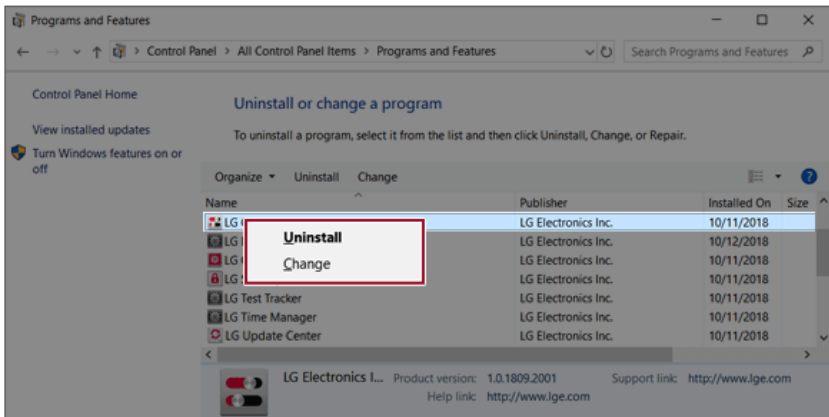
Programs and Features

Control Panel > All Control Panel Items > Programs and Features

Search Programs and Features

Control Panel Home

View installed updates

Turn Windows features on or off

Uninstall or change a program

To uninstall a program, select it from the list and then click Uninstall, Change, or Repair.

Organize ▾ Uninstall Change

| Name | Publisher | Installed On | Size |
|---|---|---|---|
| LG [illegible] | LG Electronics Inc. | 10/11/2018 | |
| LG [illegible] | LG Electronics Inc. | 10/12/2018 | |
| LG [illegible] | LG Electronics Inc. | 10/11/2018 | |
| LG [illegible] | LG Electronics Inc. | 10/11/2018 | |
| LG Test Tracker | LG Electronics Inc. | 10/11/2018 | |
| LG Time Manager | LG Electronics Inc. | 10/11/2018 | |
| LG Update Center | LG Electronics Inc. | 10/11/2018 | |

Uninstall
Change

LG Electronics I... Product version: 1.0.1809.2001 Support link: http://www.lge.com
Help link: http://www.lge.com